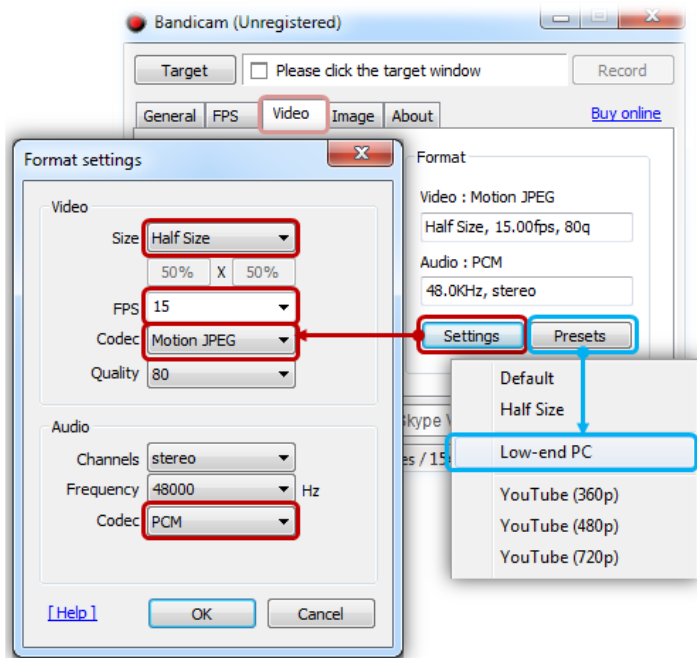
Bandicam (Unregistered)

Target | Please click the target window | Record

General | FPS | Video | Image | About | Buy online

Format settings

Video

Size: Half Size

50% X 50%

FPS: 15

Codec: Motion JPEG

Quality: 80

Audio

Channels: stereo

Frequency: 48000 Hz

Codec: PCM

[ Help ] | OK | Cancel

Format

Video : Motion JPEG

Half Size, 15.00fps, 80q

Audio : PCM

48.0KHz, stereo

Settings | Presets

Default

Half Size

Low-end PC

YouTube (360p)

YouTube (480p)

YouTube (720p)

Skype V

es / 15